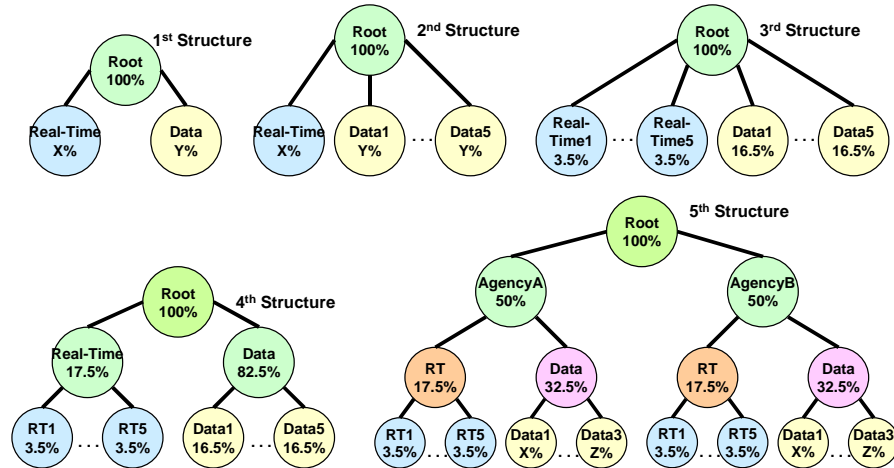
1$^{st}$ Structure

Root
100%

Real-Time
X%

Data
Y%

2$^{nd}$ Structure

Root
100%

Real-Time
X%

Data1
Y%

. . .

Data5
Y%

3$^{rd}$ Structure

Root
100%

Real-Time1
3.5%

. . .

Real-Time5
3.5%

Data1
16.5%

. . .

Data5
16.5%

4$^{th}$ Structure

Root
100%

Real-Time
17.5%

Data
82.5%

RT1
3.5%

. . .

RT5
3.5%

Data1
16.5%

. . .

Data5
16.5%

5$^{th}$ Structure

Root
100%

AgencyA
50%

AgencyB
50%

RT
17.5%

Data
32.5%

RT
17.5%

Data
32.5%

RT1
3.5%

. . .

RT5
3.5%

Data1
X%

. . .

Data3
Z%

RT1
3.5%

. . .

RT5
3.5%

Data1
X%

. . .

Data3
Z%